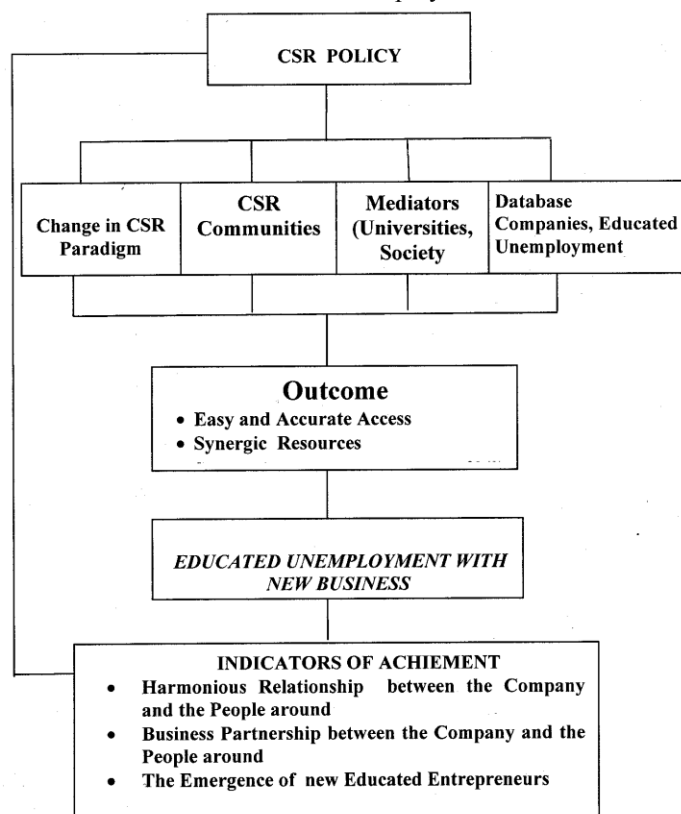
CSR POLICY

Change in CSR Paradigm

CSR Communities

Mediators (Universities, Society

Database Companies, Educated Unemployment

Outcome
• Easy and Accurate Access
• Synergic Resources

EDUCATED UNEMPLOYMENT WITH NEW BUSINESS

INDICATORS OF ACHIEMENT
• Harmonious Relationship between the Company and the People around
• Business Partnership between the Company and the People around
• The Emergence of new Educated Entrepreneurs